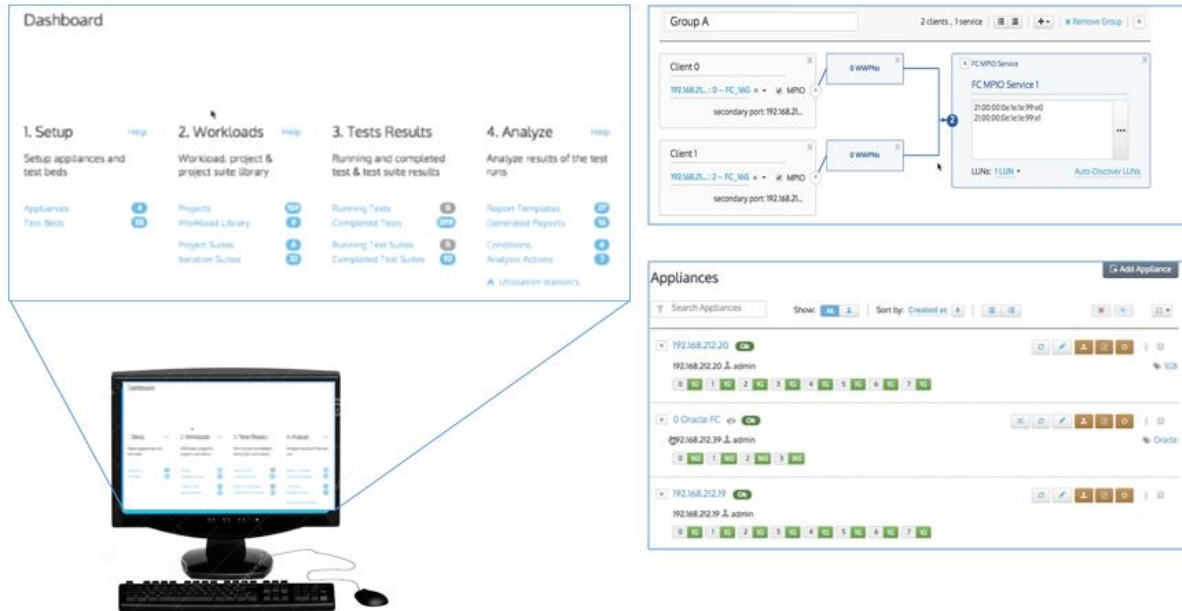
Dashboard

1. Setup Help
Setup appliances and test beds
Appliances
Test Beds

2. Workloads Help
Workload, project & project suite library
Projects
Workload Library
Project Suites
Iteration Suites

3. Tests Results
Running and completed test & test suite results
Running Tests
Completed Tests
Running Test Suites
Completed Test Suites

4. Analyze Help
Analyze results of the test runs
Report Templates
Generated Reports
Conditions
Analysis Actions
Utilization statistics

Group A
2 clients, 1 service
× Remove Group

Client 0
192.168.21... : 0 – FC_16G MPIO
secondary port: 192.168.21...
0 WWPNs

Client 1
192.168.21... : 2 – FC_16G MPIO
secondary port: 192.168.21...
0 WWPNs

FC MPIO Service
FC MPIO Service 1
21:00:00:0e:1e:1e:99:a0
21:00:00:0e:1e:1e:99:a1
LUNs: 1 LUN
Auto-Discover LUNs

Appliances
Add Appliance
Search Appliances
Show: All
Sort by: Created at

192.168.212.20 Ok
192.168.212.20 admin
0 1G 1 1G 2 1G 3 1G 4 1G 5 1G 6 1G 7 1G
1Gb

0 Oracle FC Ok
192.168.212.39 admin
0 16G 1 16G 2 16G 3 16G
Oracle

192.168.212.19 Ok
192.168.212.19 admin
0 1G 1 1G 2 1G 3 1G 4 1G 5 1G 6 1G 7 1G